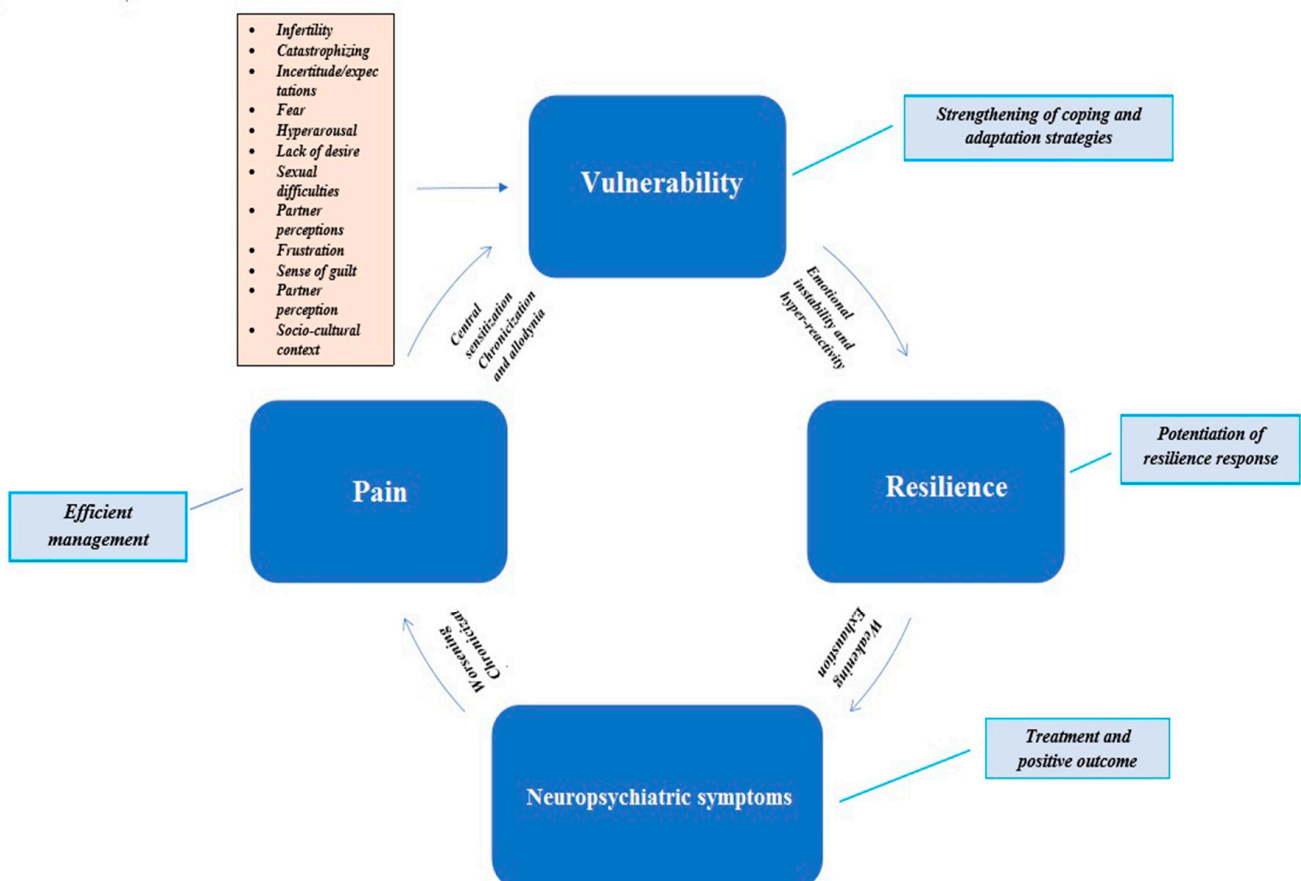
- Infertility
- Catastrophizing
- Incertitude/expectations
- Fear
- Hyperarousal
- Lack of desire
- Sexual difficulties
- Partner perceptions
- Frustration
- Sense of guilt
- Partner perception
- Socio-cultural context

Vulnerability

Strengthening of coping and adaptation strategies

Central sensitization
Chronicization and allodynia

Emotional instability and hyper-reactivity

Pain

Efficient management

Resilience

Potentiation of resilience response

Chronicizat
Worsening

Weakening
Exhaustion

Neuropsychiatric symptoms

Treatment and positive outcome